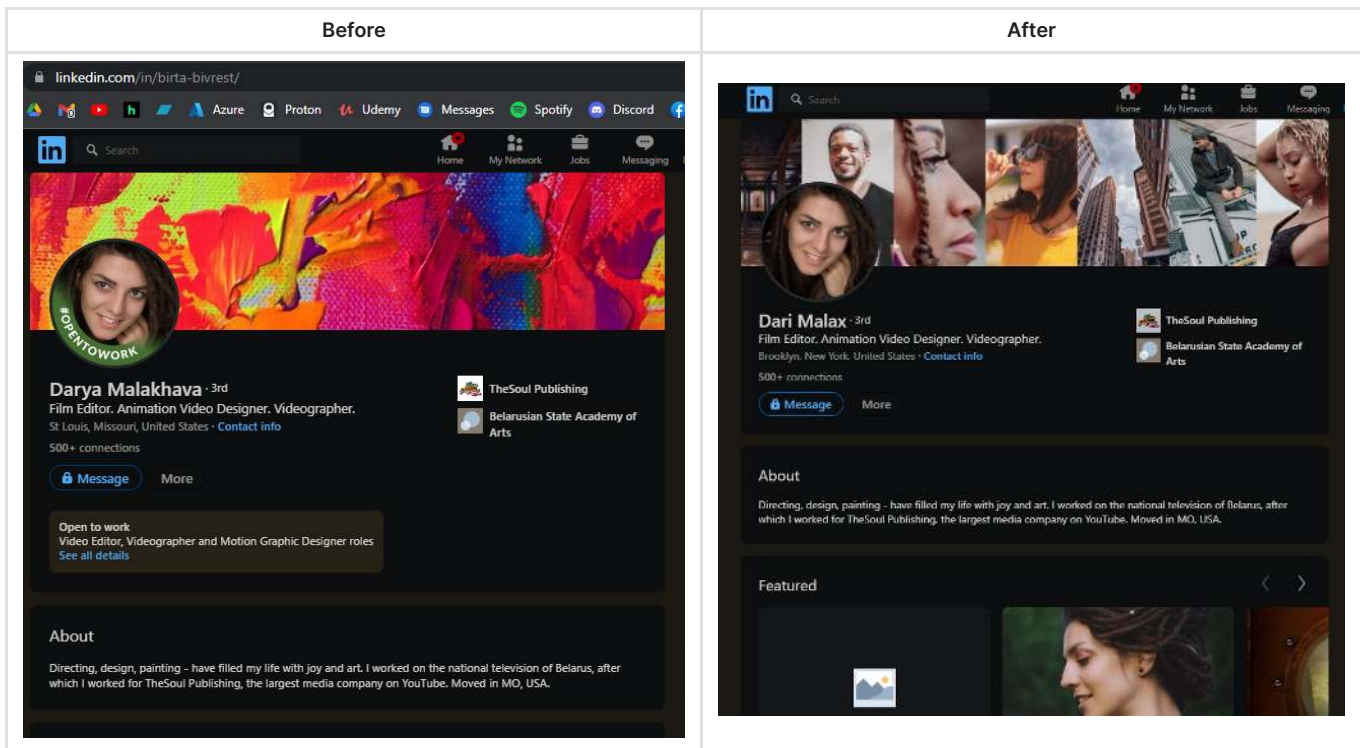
| Before | After |
|---|---|
| linkedin.com/in/birta-bivrest/ Azure Proton Udemy Messages Spotify Discord in Search Home My Network Jobs Messaging #OPENTOWORK Darya Malakhava · 3rd Film Editor. Animation Video Designer. Videographer. St Louis, Missouri, United States · Contact info 500+ connections Message More TheSoul Publishing Belarusian State Academy of Arts Open to work Video Editor, Videographer and Motion Graphic Designer roles See all details About Directing, design, painting - have filled my life with joy and art. I worked on the national television of Belarus, after which I worked for TheSoul Publishing, the largest media company on YouTube. Moved in MO, USA. | in Search Home My Network Jobs Messaging Dari Malax · 3rd Film Editor. Animation Video Designer. Videographer. Brooklyn, New York, United States · Contact info 500+ connections Message More TheSoul Publishing Belarusian State Academy of Arts About Directing, design, painting - have filled my life with joy and art. I worked on the national television of Belarus, after which I worked for TheSoul Publishing, the largest media company on YouTube. Moved in MO, USA. Featured |